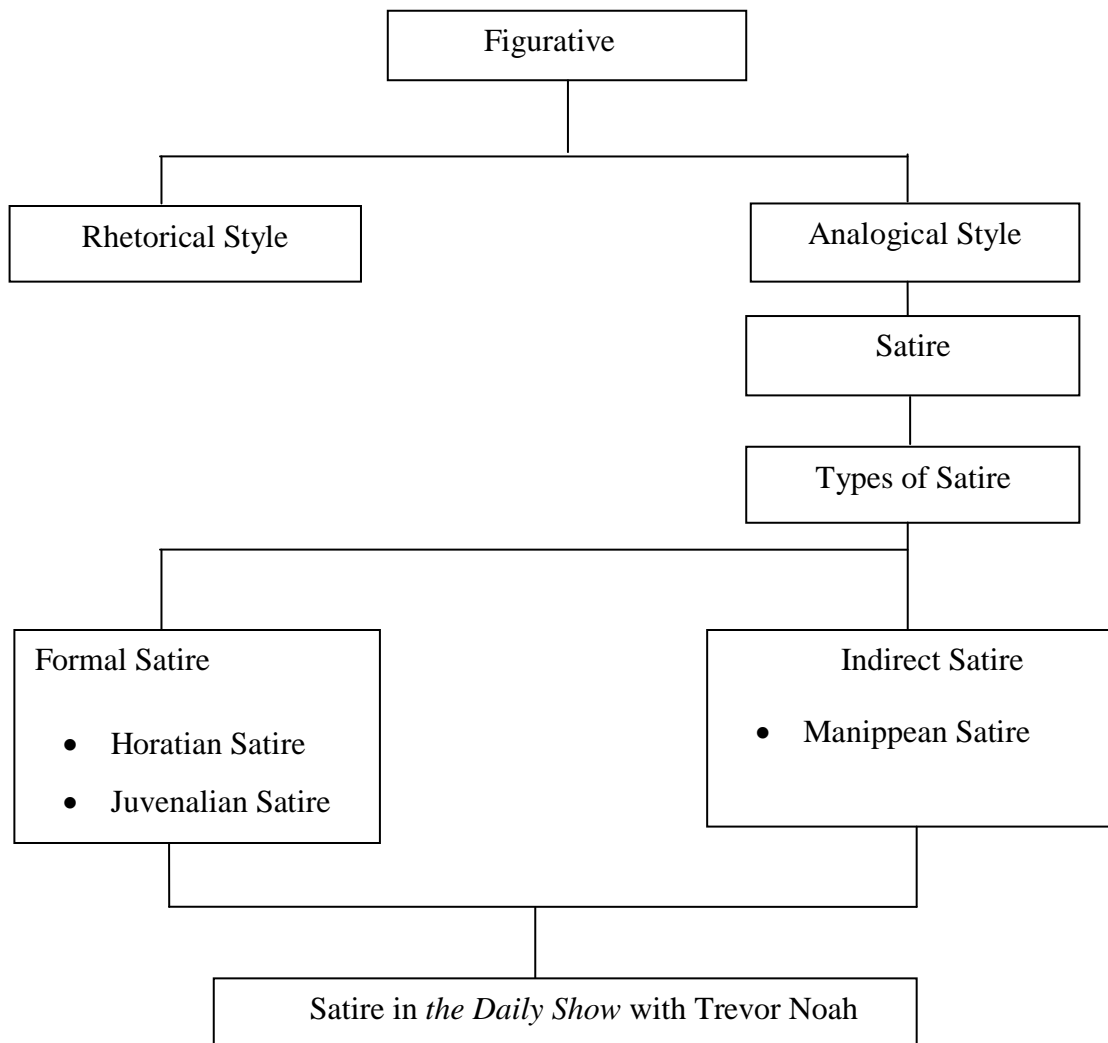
Figurative

Rhetorical Style

Analogical Style

Satire

Types of Satire

Formal Satire

- Horatian Satire
- Juvenalian Satire

Indirect Satire

- Manippean Satire

Satire in *the Daily Show* with Trevor Noah